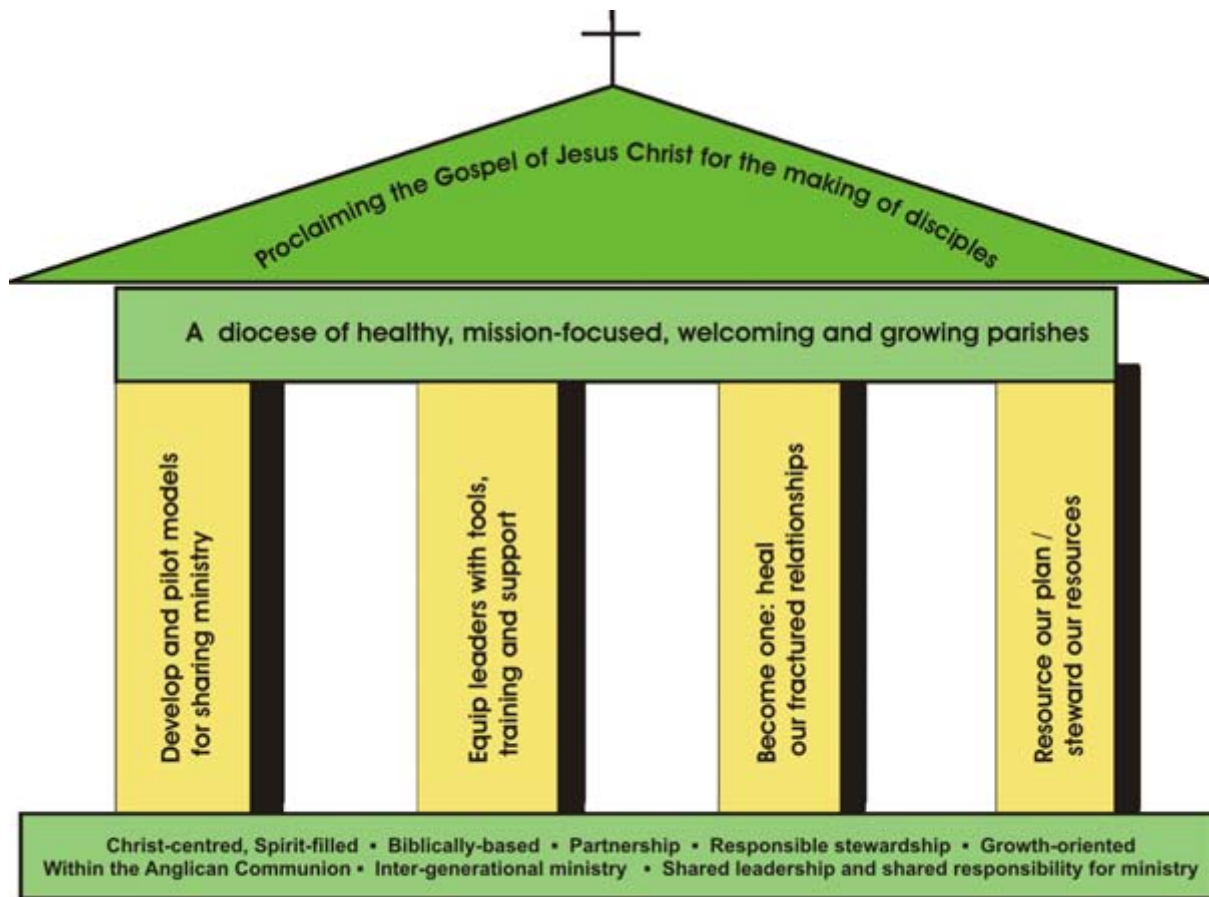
Proclaiming the Gospel of Jesus Christ for the making of disciples

A diocese of healthy, mission-focused, welcoming and growing parishes

Develop and pilot models for sharing ministry

Equip leaders with tools, training and support

Become one: heal our fractured relationships

Resource our plan / steward our resources

Christ-centred, Spirit-filled • Biblically-based • Partnership • Responsible stewardship • Growth-oriented
Within the Anglican Communion • Inter-generational ministry • Shared leadership and shared responsibility for ministry